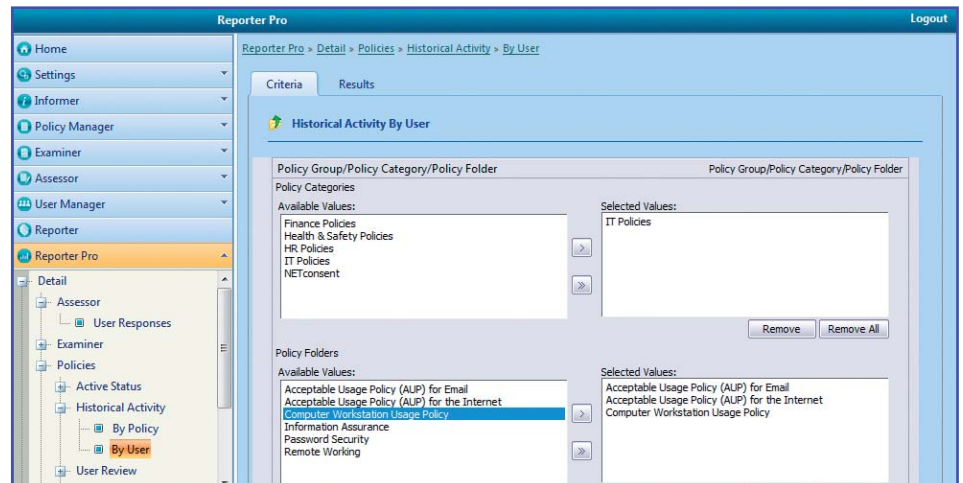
Reporter Pro

Logout

Home
Settings
Informer
Policy Manager
Examiner
Assessor
User Manager
Reporter
Reporter Pro
Detail
Assessor
User Responses
Examiner
Policies
Active Status
Historical Activity
By Policy
By User
User Review

Reporter Pro » Detail » Policies » Historical Activity » By User

Criteria
Results

Historical Activity By User

Policy Group/Policy Category/Policy Folder
Policy Group/Policy Category/Policy Folder

Policy Categories

Available Values:
Finance Policies
Health & Safety Policies
HR Policies
IT Policies
NETconsent

>
»

Selected Values:
IT Policies

Remove
Remove All

Policy Folders

Available Values:
Acceptable Usage Policy (AUP) for Email
Acceptable Usage Policy (AUP) for the Internet
Computer Workstation Usage Policy
Information Assurance
Password Security
Remote Working

>
»

Selected Values:
Acceptable Usage Policy (AUP) for Email
Acceptable Usage Policy (AUP) for the Internet
Computer Workstation Usage Policy